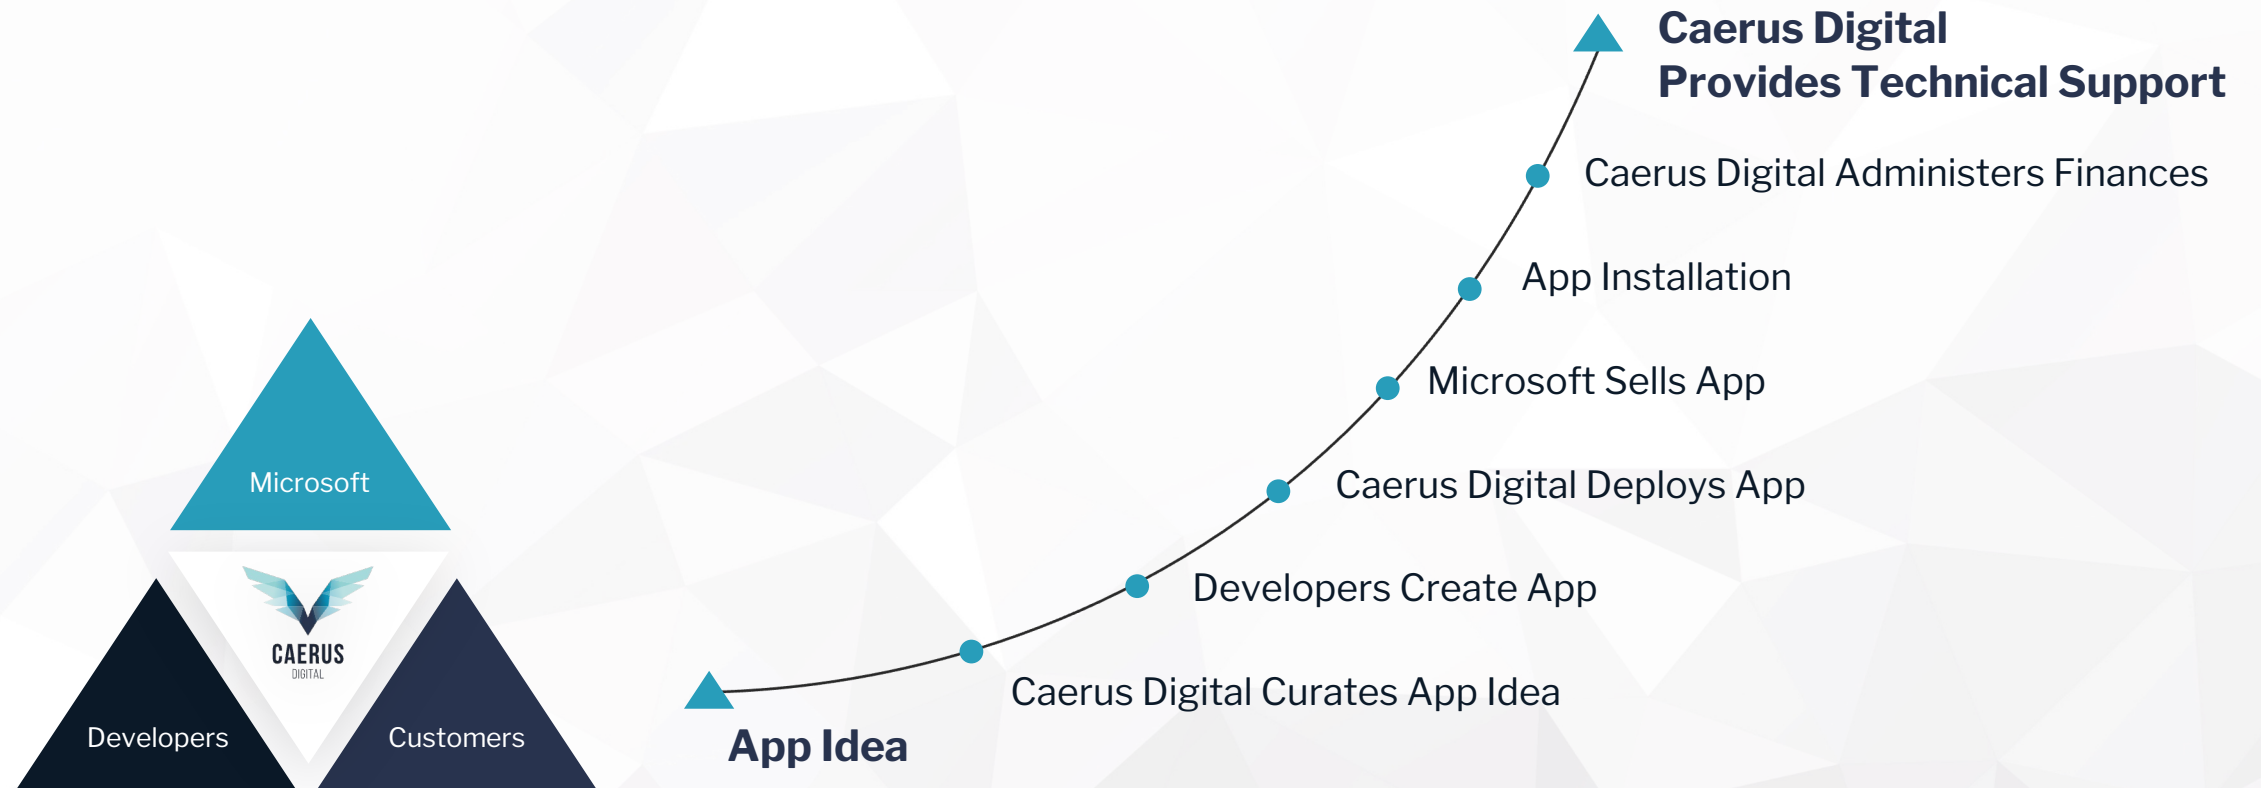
Microsoft

CAERUS
DIGITAL

Developers

Customers

App Idea

Caerus Digital Curates App Idea

Developers Create App

Caerus Digital Deploys App

Microsoft Sells App

App Installation

Caerus Digital Administers Finances

Caerus Digital
Provides Technical Support